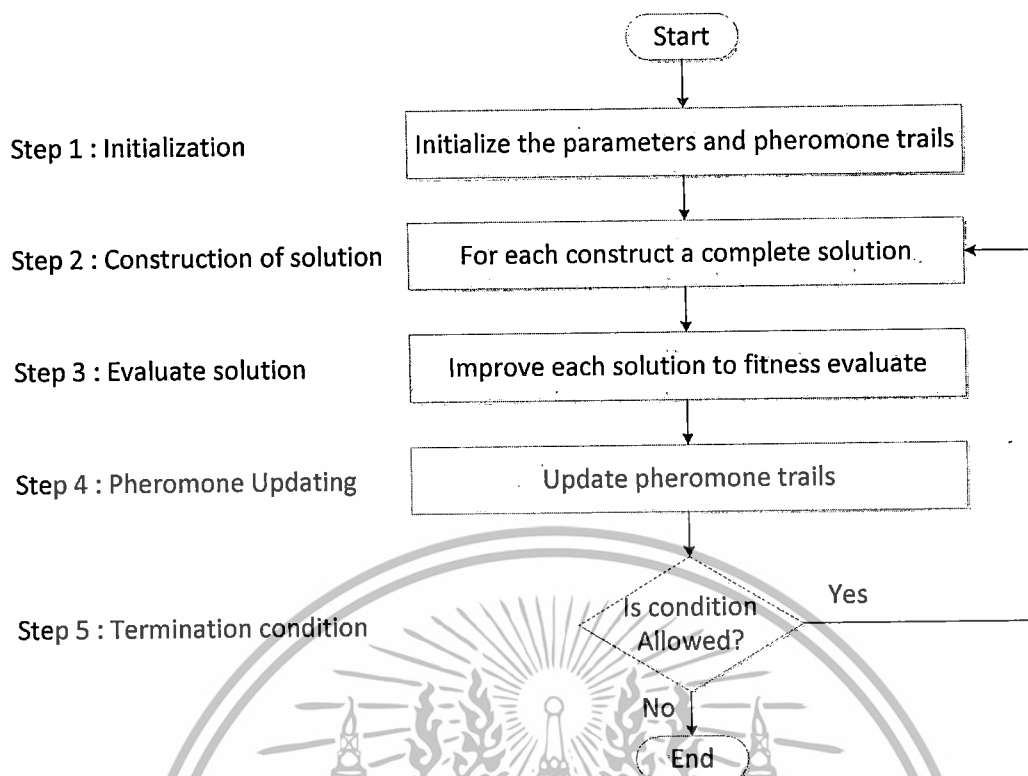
Start

Step 1 : Initialization

Initialize the parameters and pheromone trails

Step 2 : Construction of solution

For each construct a complete solution

Step 3 : Evaluate solution

Improve each solution to fitness evaluate

Step 4 : Pheromone Updating

Update pheromone trails

Step 5 : Termination condition

Is condition Allowed?

Yes

No

End